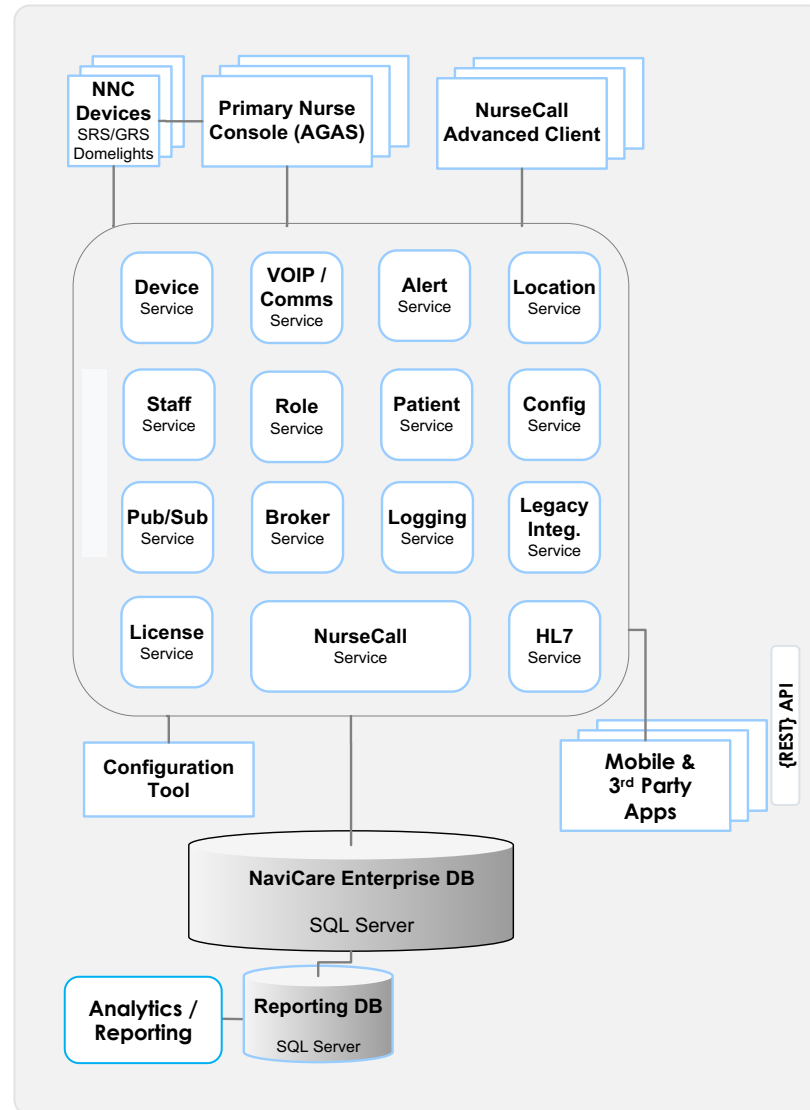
NNC Devices
SRS/GRS
Domelights

Primary Nurse Console (AGAS)

NurseCall Advanced Client

Device
Service

VOIP / Comms
Service

Alert
Service

Location
Service

Staff
Service

Role
Service

Patient
Service

Config
Service

Pub/Sub
Service

Broker
Service

Logging
Service

Legacy Integ.
Service

License
Service

NurseCall
Service

HL7
Service

{REST} API

Configuration Tool

Mobile & 3rd Party Apps

NaviCare Enterprise DB
SQL Server

Analytics / Reporting

Reporting DB
SQL Server